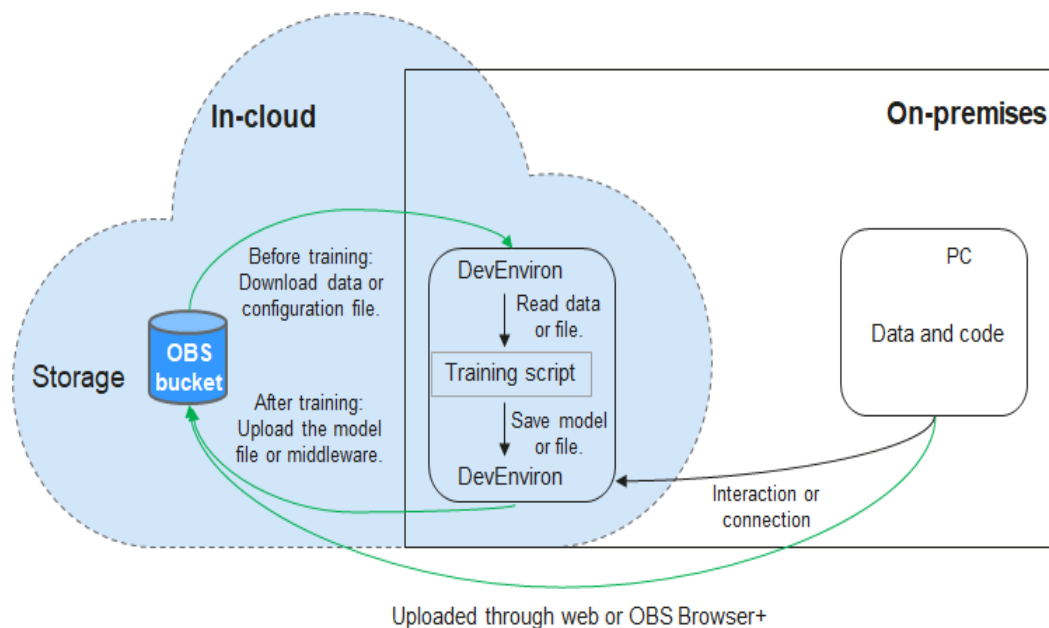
In-cloud

On-premises

Before training: Download data or configuration file.

DevEnviron

Read data or file.

PC

Data and code

Storage

OBS bucket

Training script

After training: Upload the model file or middleware.

Save model or file.

DevEnviron

Interaction or connection

Uploaded through web or OBS Browser+